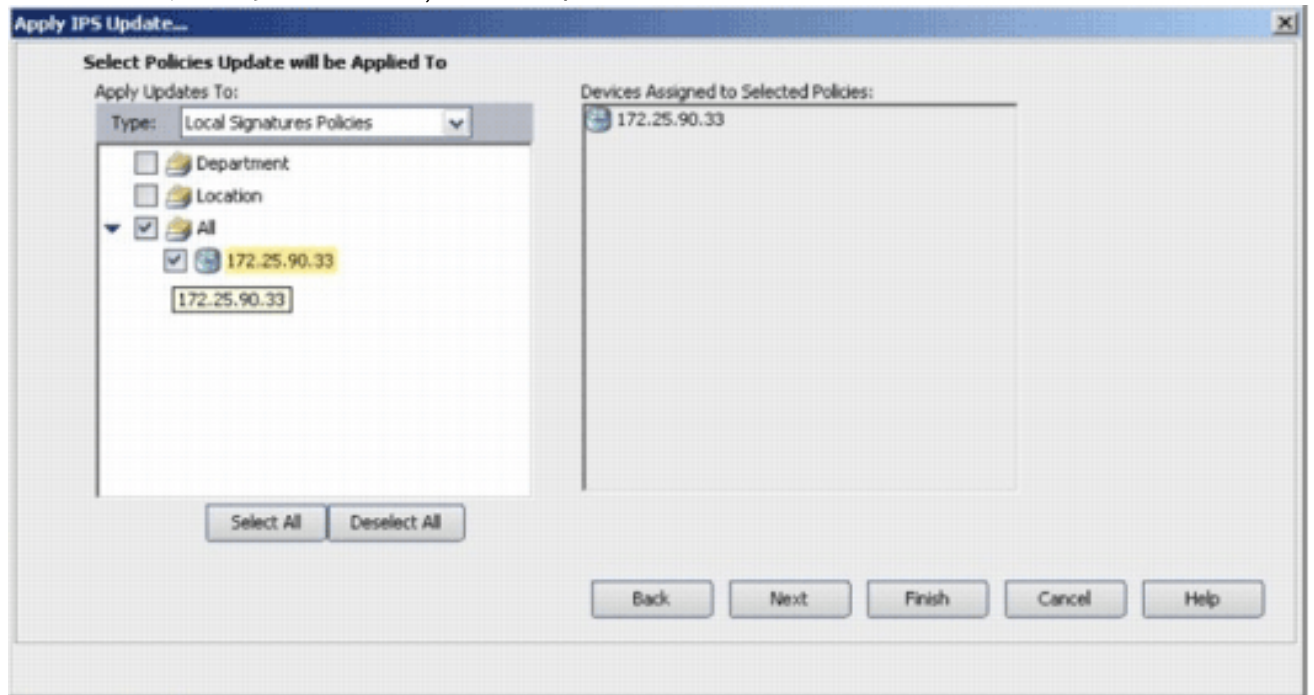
Apply IPS Update...

Select Policies Update will be Applied To

Apply Updates To:

Type: Local Signatures Policies

Department

Location

All

172.25.90.33

172.25.90.33

Select All Deselect All

Devices Assigned to Selected Policies:

172.25.90.33

Back Next Finish Cancel Help